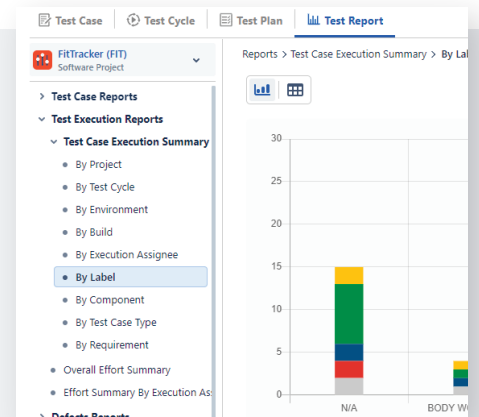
Test Case Test Cycle Test Plan Test Report

FitTracker (FIT)
Software Project

Test Case Reports
Test Execution Reports
Test Case Execution Summary
By Project
By Test Cycle
By Environment
By Build
By Execution Assignee
By Label
By Component
By Test Case Type
By Requirement
Overall Effort Summary
Effort Summary By Execution As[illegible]
Defects Reports

Reports > Test Case Execution Summary > By Lab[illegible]

30
25
20
15
10
5
0
N/A
BODY WO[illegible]